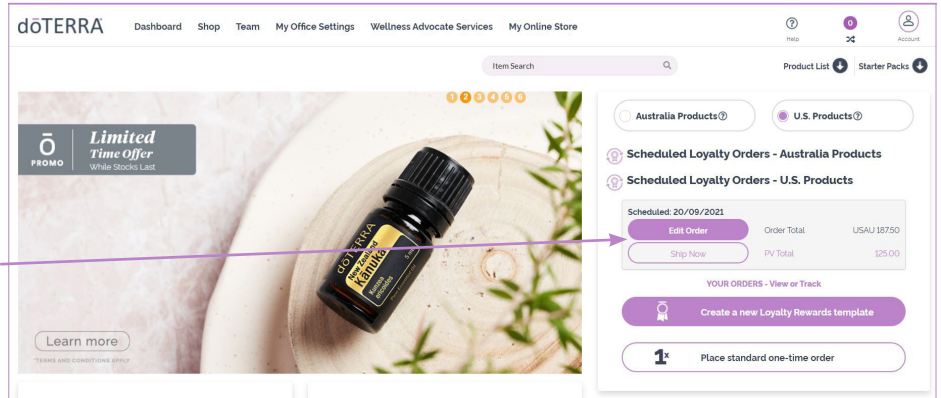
dōTERRA Dashboard Shop Team My Office Settings Wellness Advocate Services My Online Store

Help 0 Account

Item Search

Product List Starter Packs

1 2 3 4 5 6

ō PROMO Limited Time Offer While Stocks Last

dōTERRA New Zealand Kanuka Kunzea ericoides 5 mL

Learn more

*TERMS AND CONDITIONS APPLY

Australia Products

U.S. Products

Scheduled Loyalty Orders - Australia Products

Scheduled Loyalty Orders - U.S. Products

Scheduled: 20/09/2021

Edit Order Order Total USAU 187.50

Ship Now PV Total 125.00

YOUR ORDERS - View or Track

Create a new Loyalty Rewards template

1x Place standard one-time order